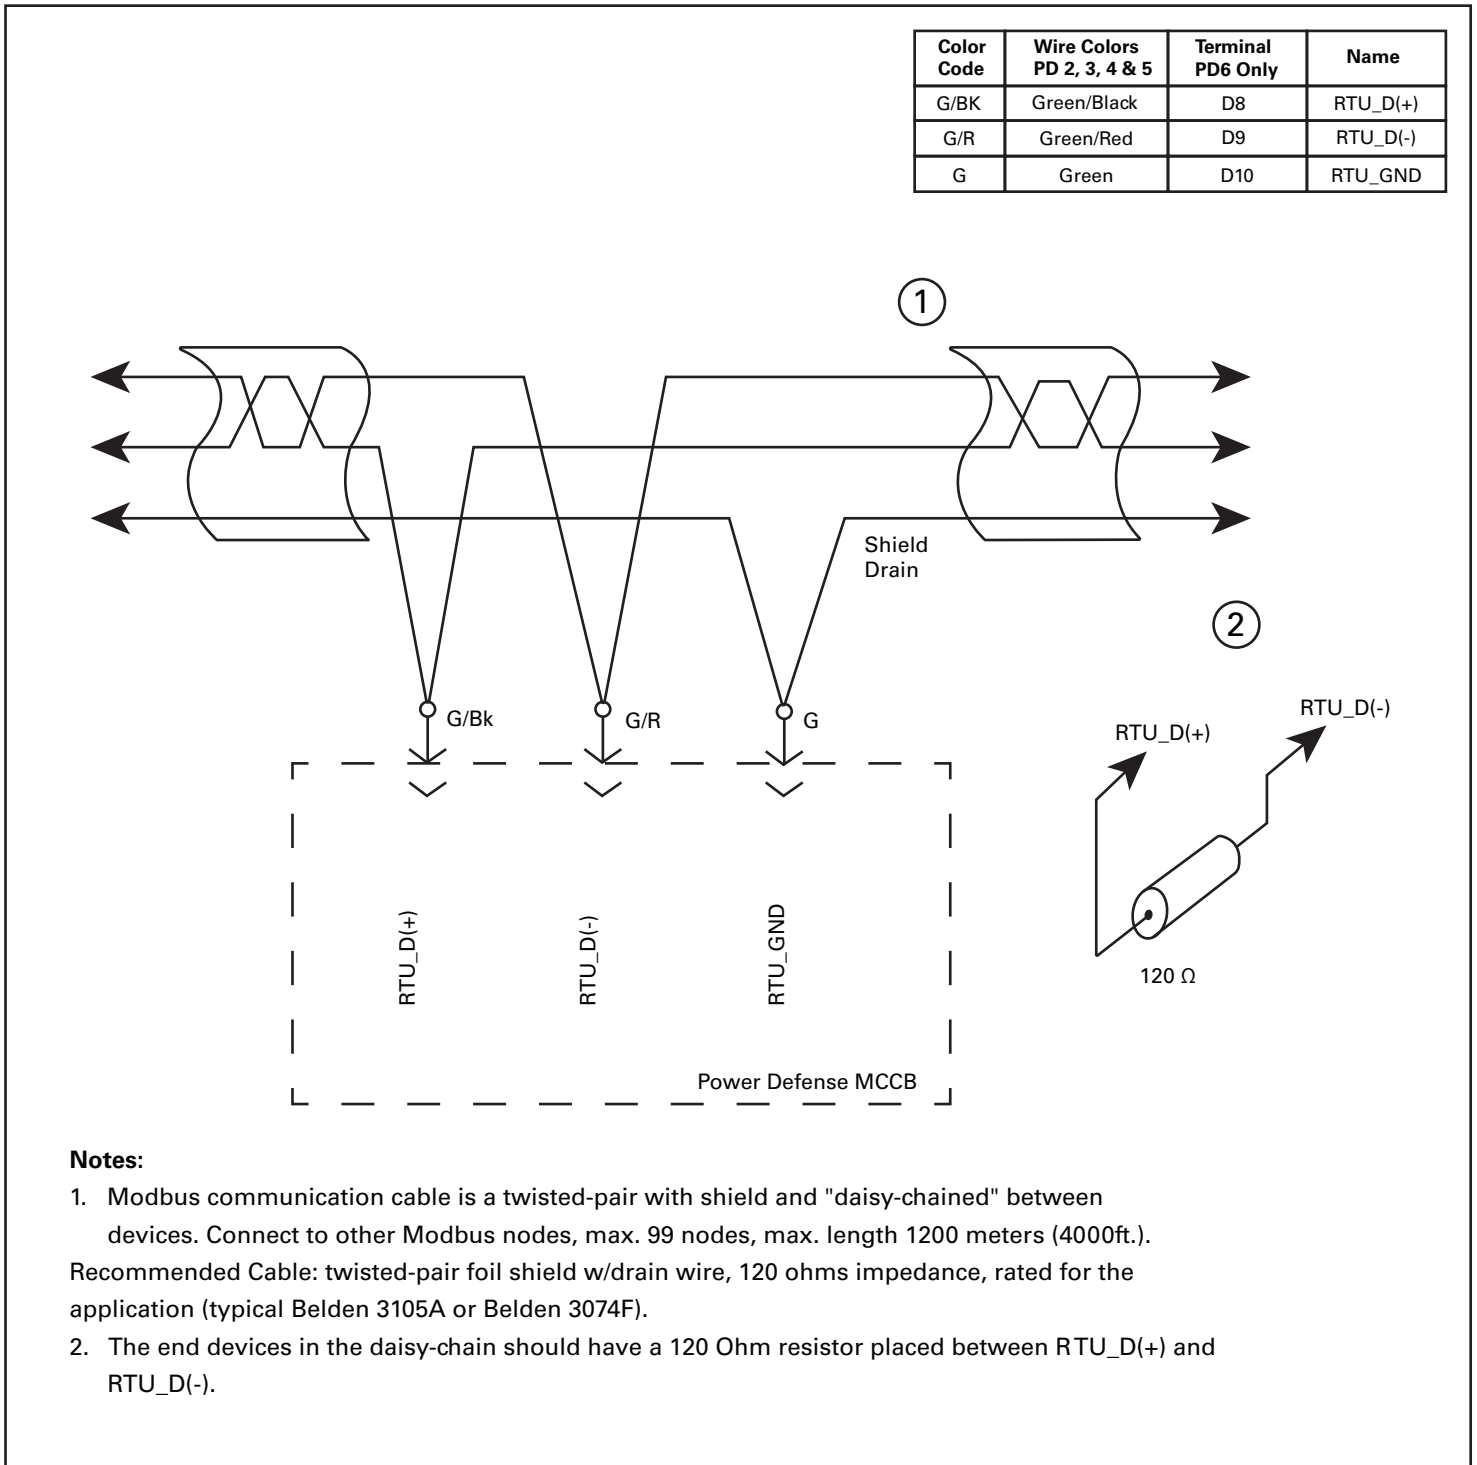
| Color Code | Wire Colors PD 2, 3, 4 & 5 | Terminal PD6 Only | Name |
|---|---|---|---|
| G/BK | Green/Black | D8 | RTU_D(+) |
| G/R | Green/Red | D9 | RTU_D(-) |
| G | Green | D10 | RTU_GND |

1

Shield Drain

2

G/Bk G/R G

RTU_D(+) RTU_D(-)

RTU_D(+) RTU_D(-) RTU_GND

120 Ω

Power Defense MCCB

**Notes:**

1. Modbus communication cable is a twisted-pair with shield and "daisy-chained" between devices. Connect to other Modbus nodes, max. 99 nodes, max. length 1200 meters (4000ft.).

Recommended Cable: twisted-pair foil shield w/drain wire, 120 ohms impedance, rated for the application (typical Belden 3105A or Belden 3074F).

2. The end devices in the daisy-chain should have a 120 Ohm resistor placed between RTU_D(+) and RTU_D(-).